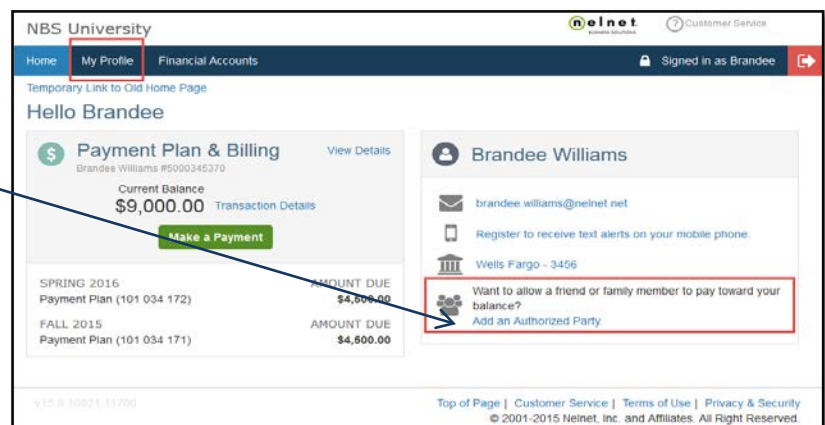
NBS University

nelnet BUSINESS SOLUTIONS

? Customer Service

Home My Profile Financial Accounts

Signed in as Brandee

Temporary Link to Old Home Page

Hello Brandee

$ Payment Plan & Billing

Brandee Williams #5000345370

View Details

Current Balance

$9,000.00 Transaction Details

Make a Payment

SPRING 2016

Payment Plan (101 034 172)

AMOUNT DUE

$4,500.00

FALL 2015

Payment Plan (101 034 171)

AMOUNT DUE

$4,500.00

Brandee Williams

brandee.williams@nelnet.net

Register to receive text alerts on your mobile phone.

Wells Fargo - 3456

Want to allow a friend or family member to pay toward your balance?

Add an Authorized Party

v15.8.10821.11700

Top of Page | Customer Service | Terms of Use | Privacy & Security

© 2001-2015 Nelnet, Inc. and Affiliates. All Right Reserved.